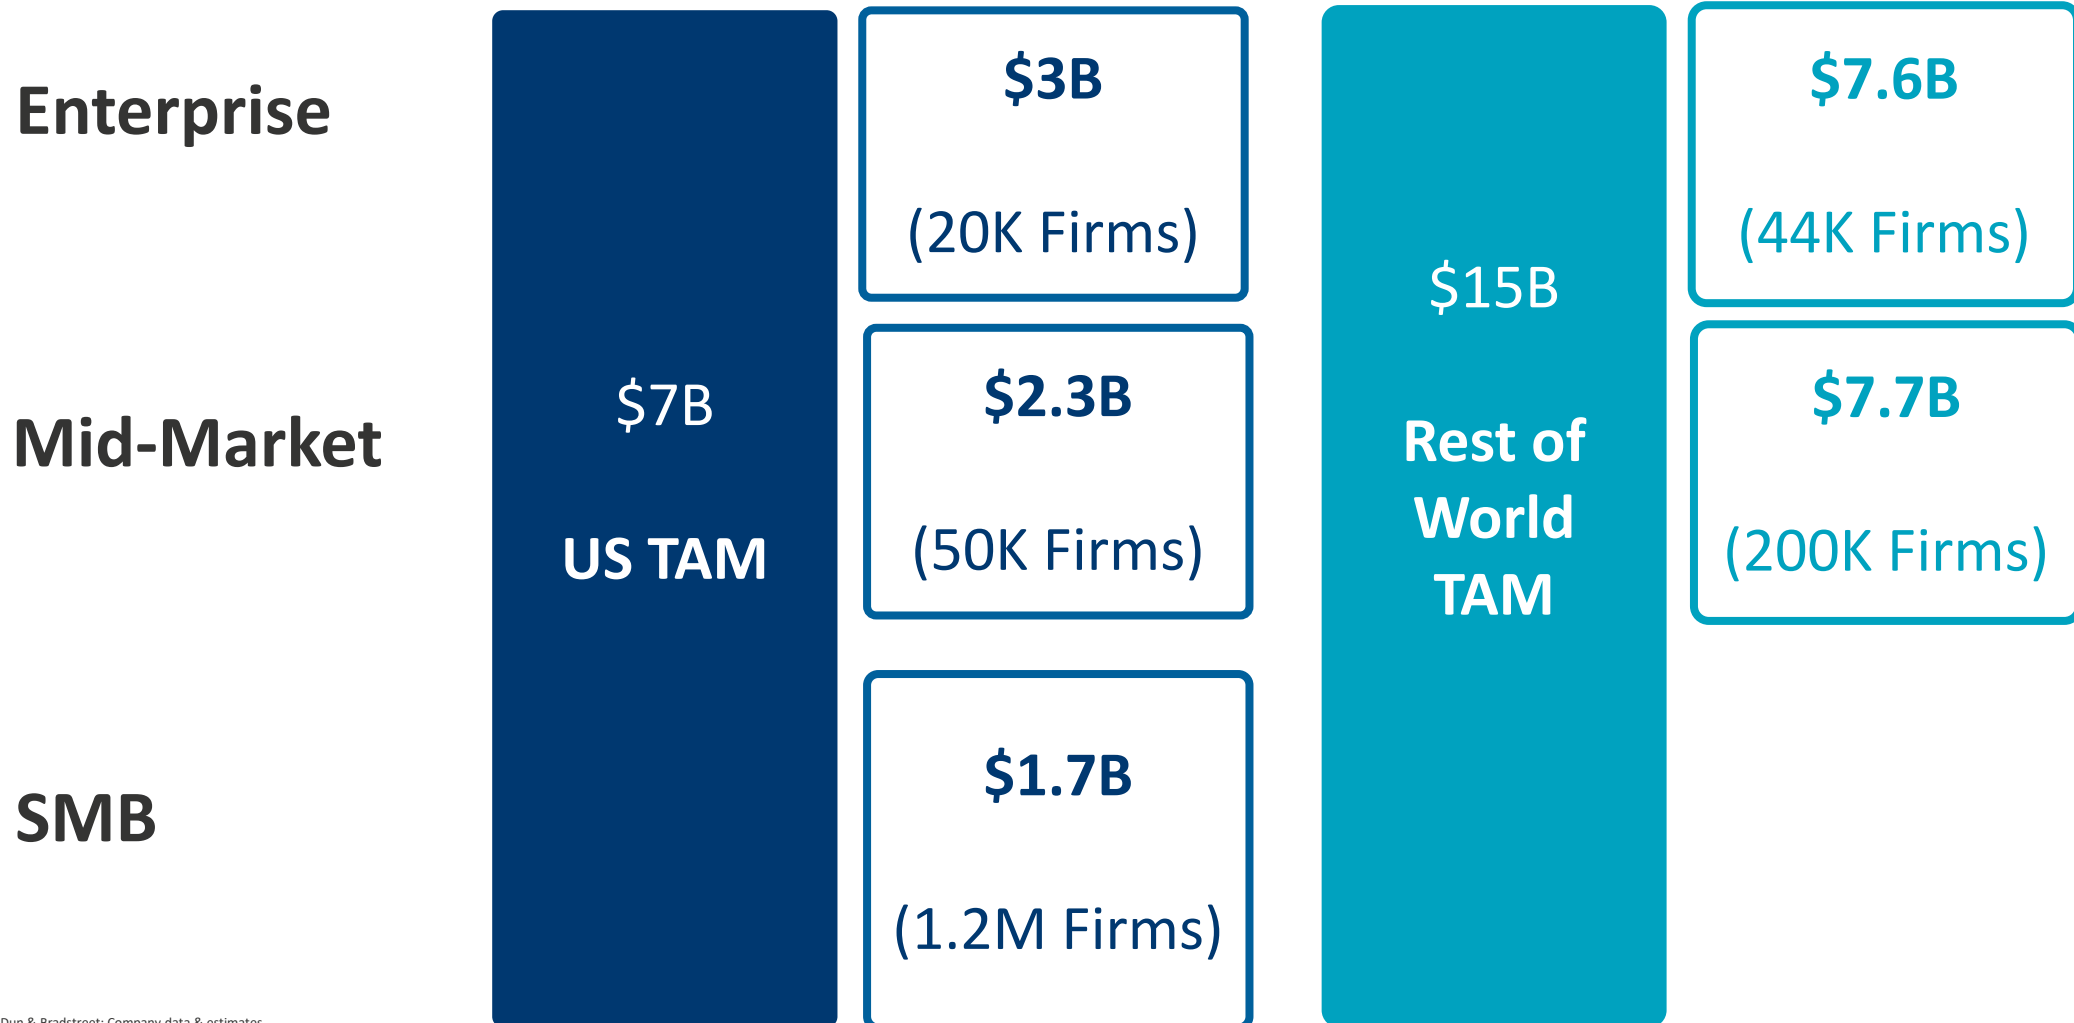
Enterprise

Mid-Market

SMB

$7B

US TAM

$3B

(20K Firms)

$2.3B

(50K Firms)

$1.7B

(1.2M Firms)

$15B

Rest of World TAM

$7.6B

(44K Firms)

$7.7B

(200K Firms)

Dun & Bradstreet; Company data & estimates